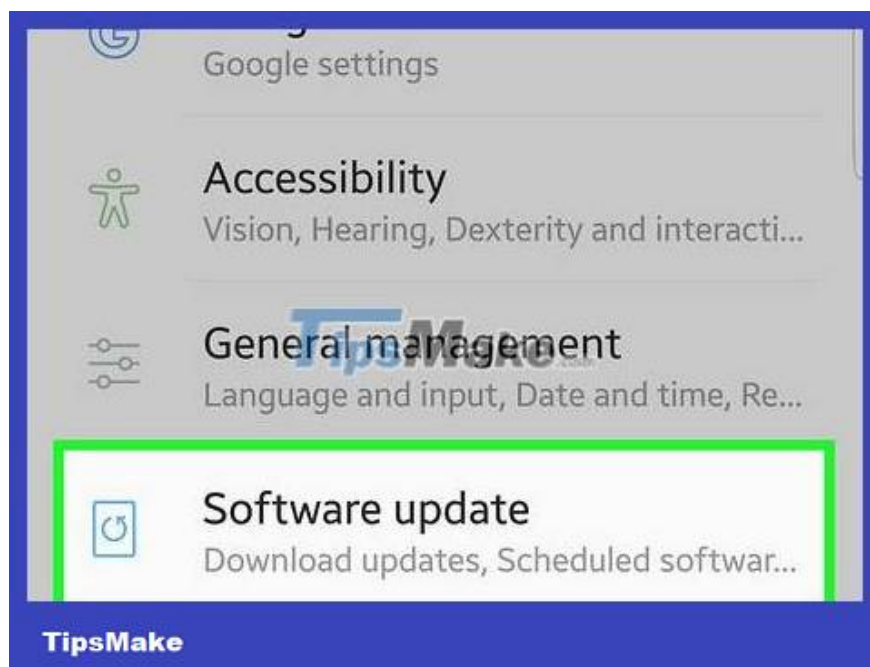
Google settings

Accessibility
Vision, Hearing, Dexterity and interacti...

General management
Language and input, Date and time, Re...

TipsMake

Software update
Download updates, Scheduled softwar...

TipsMake